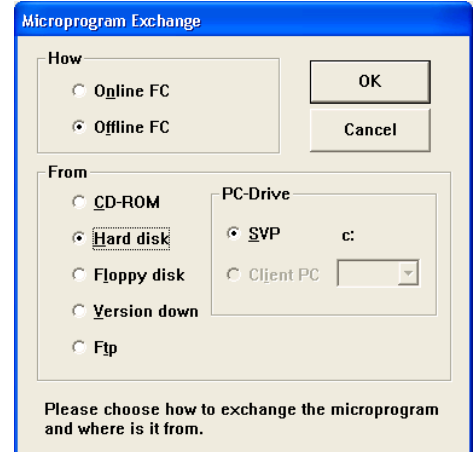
Microprogram Exchange

How

Online FC

Offline FC

OK

Cancel

From

CD-ROM

Hard disk

Floppy disk

Version down

Ftp

PC-Drive

SVP

c:

Client PC

Please choose how to exchange the microprogram and where is it from.